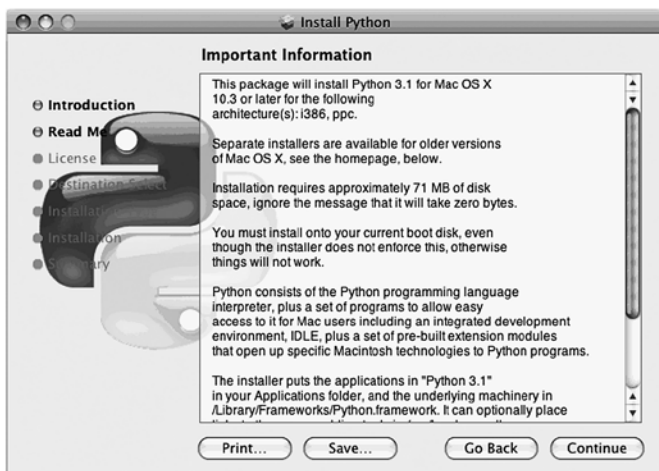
Install Python

Important Information

Introduction
Read Me
License
Destination Select
Installation Type
Installation
Summary

This package will install Python 3.1 for Mac OS X 10.3 or later for the following architecture(s): i386, ppc.

Separate installers are available for older versions of Mac OS X, see the homepage, below.

Installation requires approximately 71 MB of disk space, ignore the message that it will take zero bytes.

You must install onto your current boot disk, even though the installer does not enforce this, otherwise things will not work.

Python consists of the Python programming language interpreter, plus a set of programs to allow easy access to it for Mac users including an integrated development environment, IDLE, plus a set of pre-built extension modules that open up specific Macintosh technologies to Python programs.

The installer puts the applications in "Python 3.1" in your Applications folder, and the underlying machinery in /Library/Frameworks/Python.framework. It can optionally place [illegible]

Print... Save... Go Back Continue